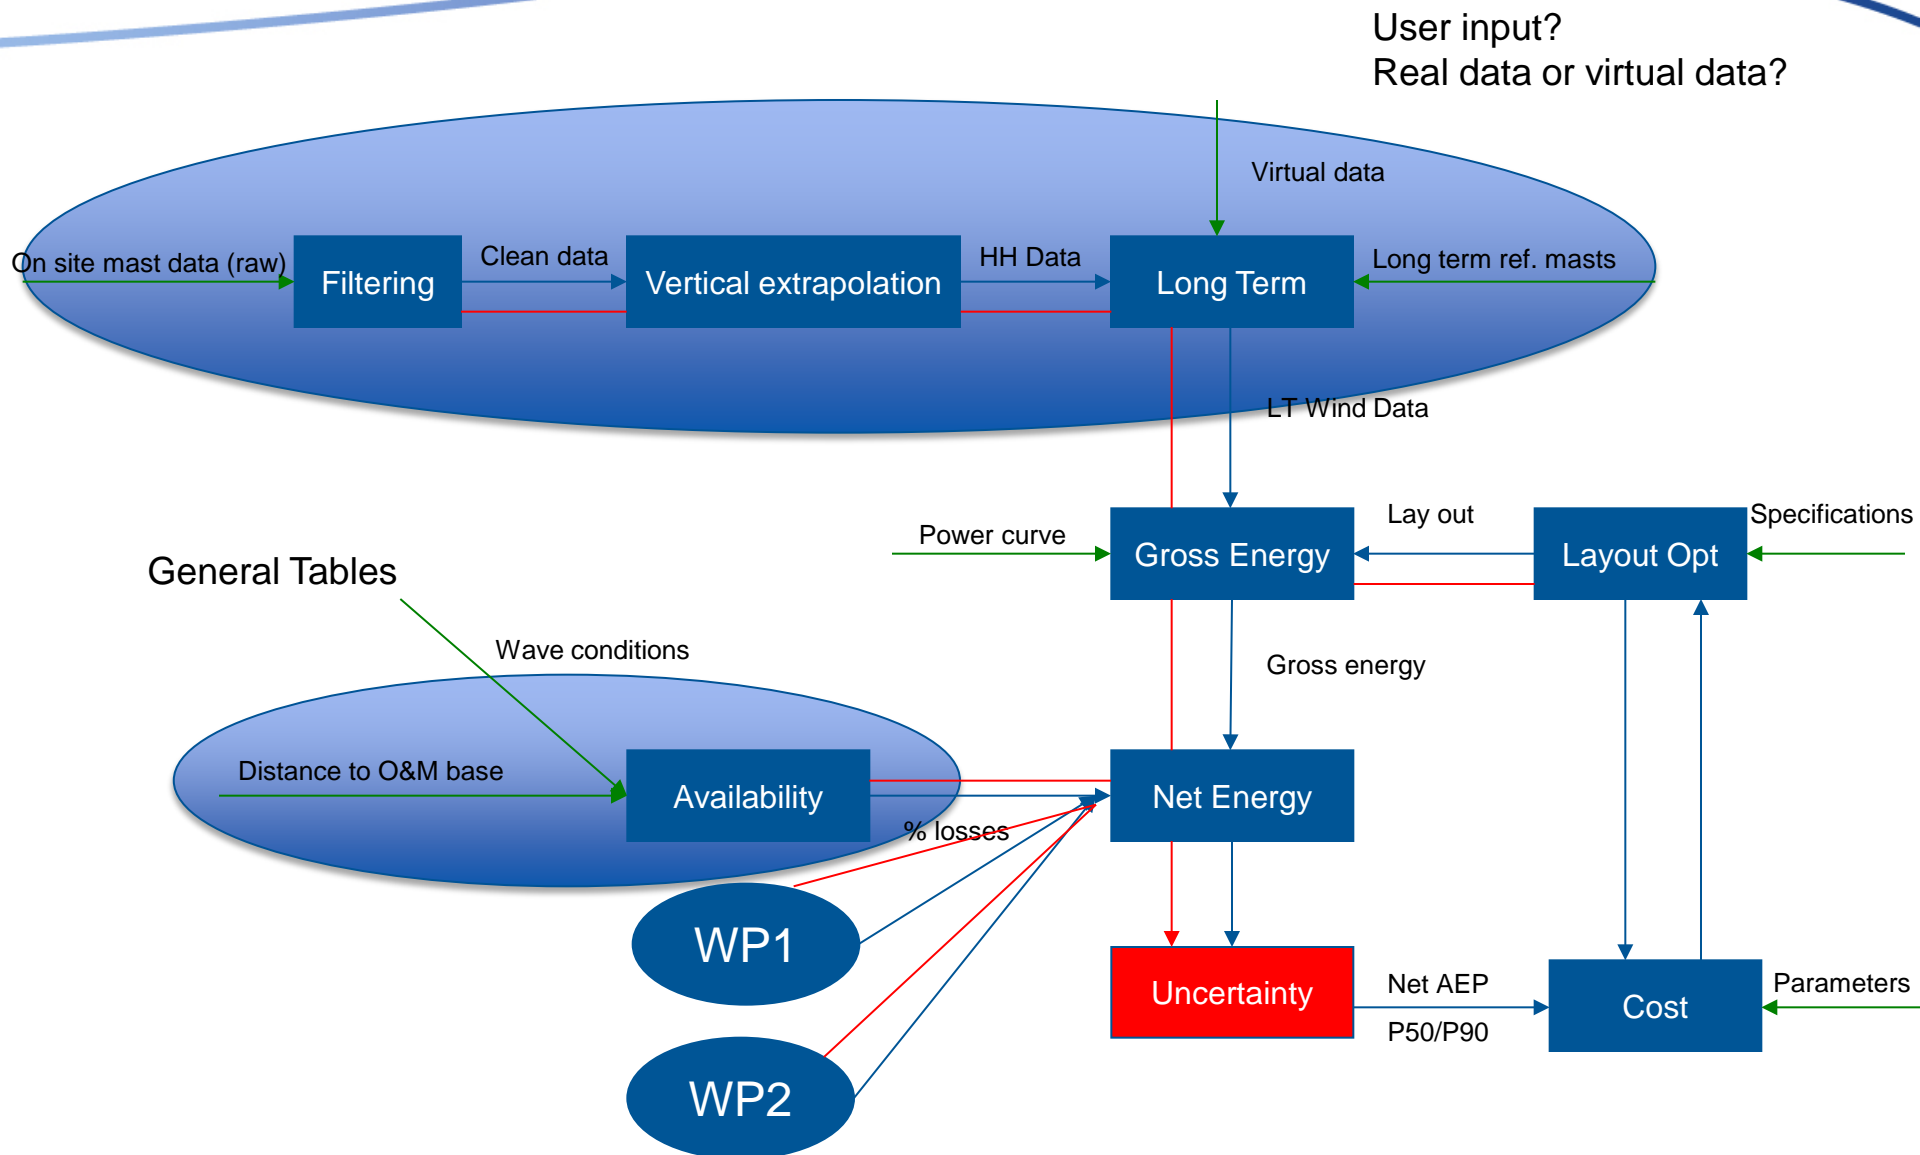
User input?
Real data or virtual data?

Virtual data

On site mast data (raw)

Filtering

Clean data

Vertical extrapolation

HH Data

Long Term

Long term ref. masts

LT Wind Data

Power curve

Gross Energy

Lay out

Layout Opt

Specifications

General Tables

Wave conditions

Gross energy

Distance to O&M base

Availability

Net Energy

% losses

WP1

WP2

Uncertainty

Net AEP

P50/P90

Cost

Parameters